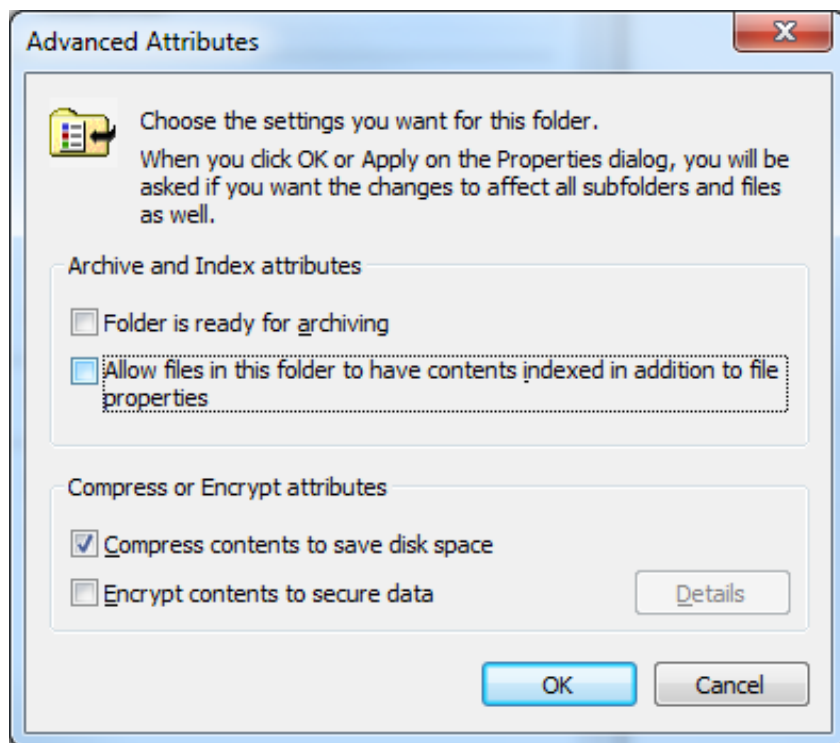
Advanced Attributes

Choose the settings you want for this folder.

When you click OK or Apply on the Properties dialog, you will be asked if you want the changes to affect all subfolders and files as well.

Archive and Index attributes

Folder is ready for archiving

Allow files in this folder to have contents indexed in addition to file properties

Compress or Encrypt attributes

Compress contents to save disk space

Encrypt contents to secure data

Details

OK

Cancel